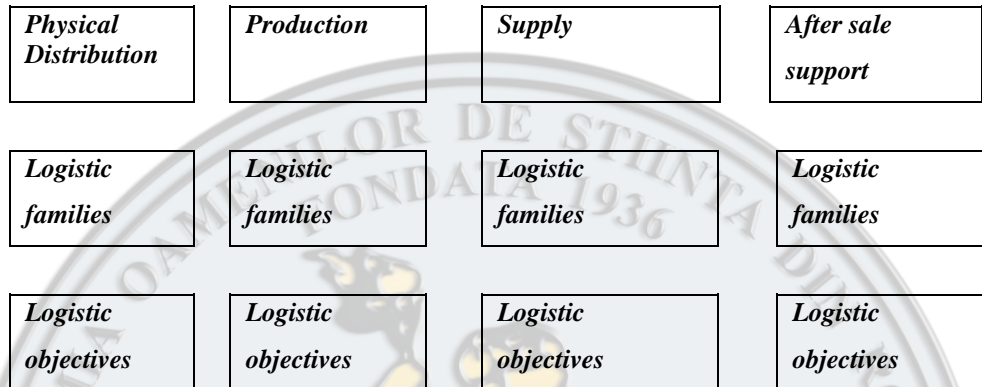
*Physical Distribution*

*Production*

*Supply*

*After sale support*

*Logistic families*

*Logistic families*

*Logistic families*

*Logistic families*

*Logistic objectives*

*Logistic objectives*

*Logistic objectives*

*Logistic objectives*

OR DE ŞTIINŢA
FONDATA 1936